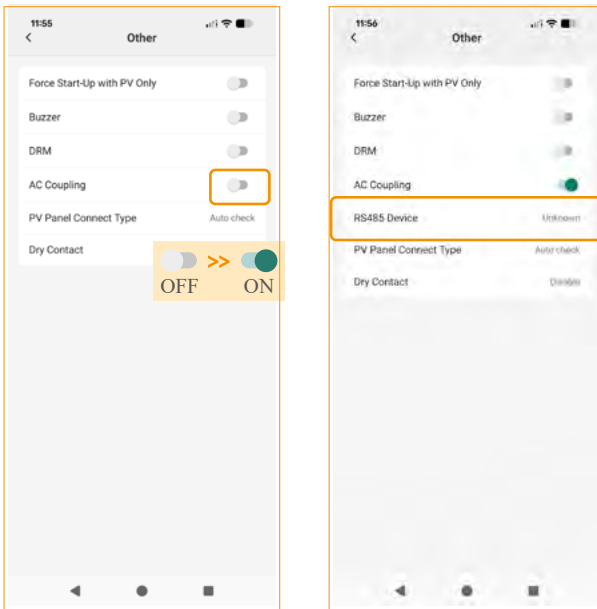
11:55

Other

Force Start-Up with PV Only

Buzzer

DRM

AC Coupling

PV Panel Connect Type Auto check

Dry Contact

OFF >> ON

11:56

Other

Force Start-Up with PV Only

Buzzer

DRM

AC Coupling

RS485 Device Unknown

PV Panel Connect Type Auto check

Dry Contact Disable